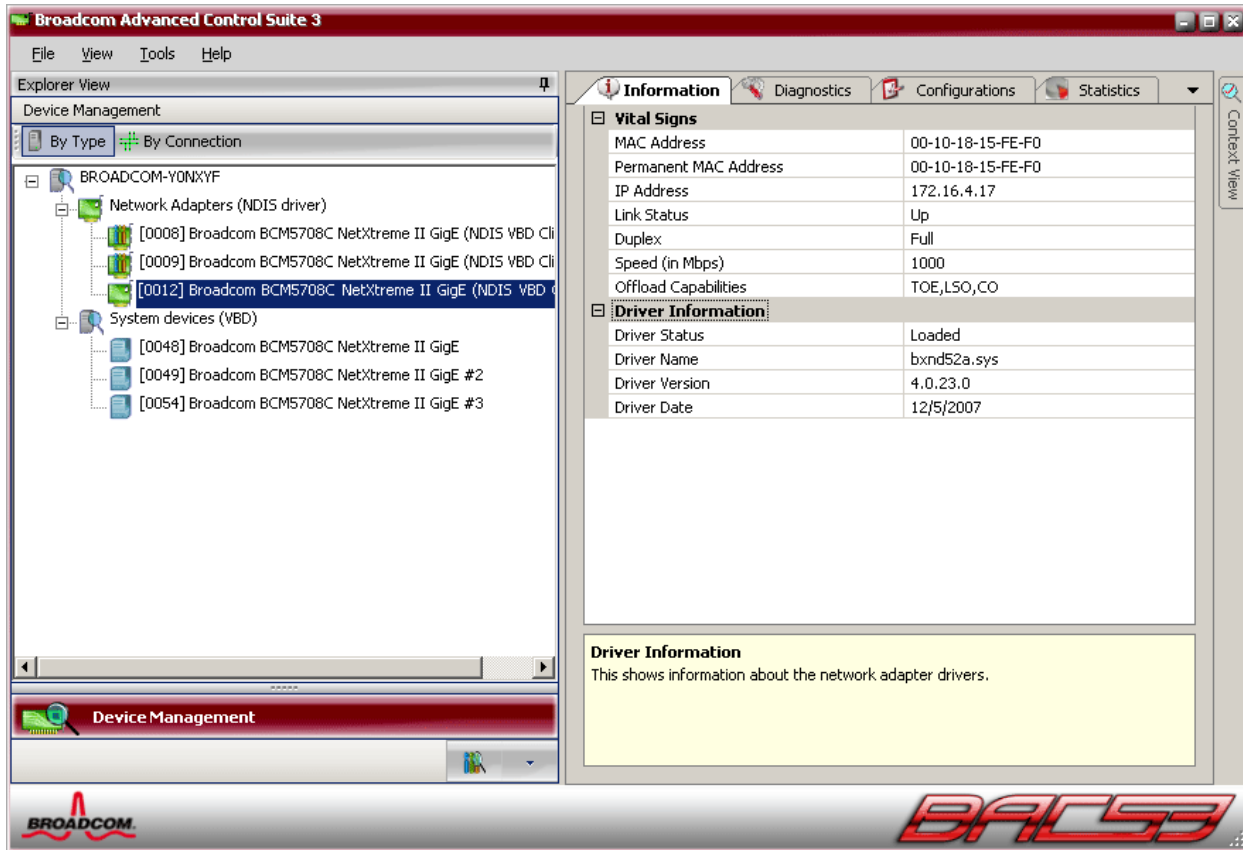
Broadcom Advanced Control Suite 3

File View Tools Help

Explorer View

Device Management

By Type By Connection

BROADCOM-Y0NXYF
Network Adapters (NDIS driver)
[0008] Broadcom BCM5708C NetXtreme II GigE (NDIS VBD Cli
[0009] Broadcom BCM5708C NetXtreme II GigE (NDIS VBD Cli
[0012] Broadcom BCM5708C NetXtreme II GigE (NDIS VBD C
System devices (VBD)
[0048] Broadcom BCM5708C NetXtreme II GigE
[0049] Broadcom BCM5708C NetXtreme II GigE #2
[0054] Broadcom BCM5708C NetXtreme II GigE #3

Device Management

Information Diagnostics Configurations Statistics

Context View

| Vital Signs | |
|---|---|
| MAC Address | 00-10-18-15-FE-F0 |
| Permanent MAC Address | 00-10-18-15-FE-F0 |
| IP Address | 172.16.4.17 |
| Link Status | Up |
| Duplex | Full |
| Speed (in Mbps) | 1000 |
| Offload Capabilities | TOE,LSO,CO |
| Driver Information | |
| Driver Status | Loaded |
| Driver Name | bxnd52a.sys |
| Driver Version | 4.0.23.0 |
| Driver Date | 12/5/2007 |

Driver Information
This shows information about the network adapter drivers.

BROADCOM.

BACS3